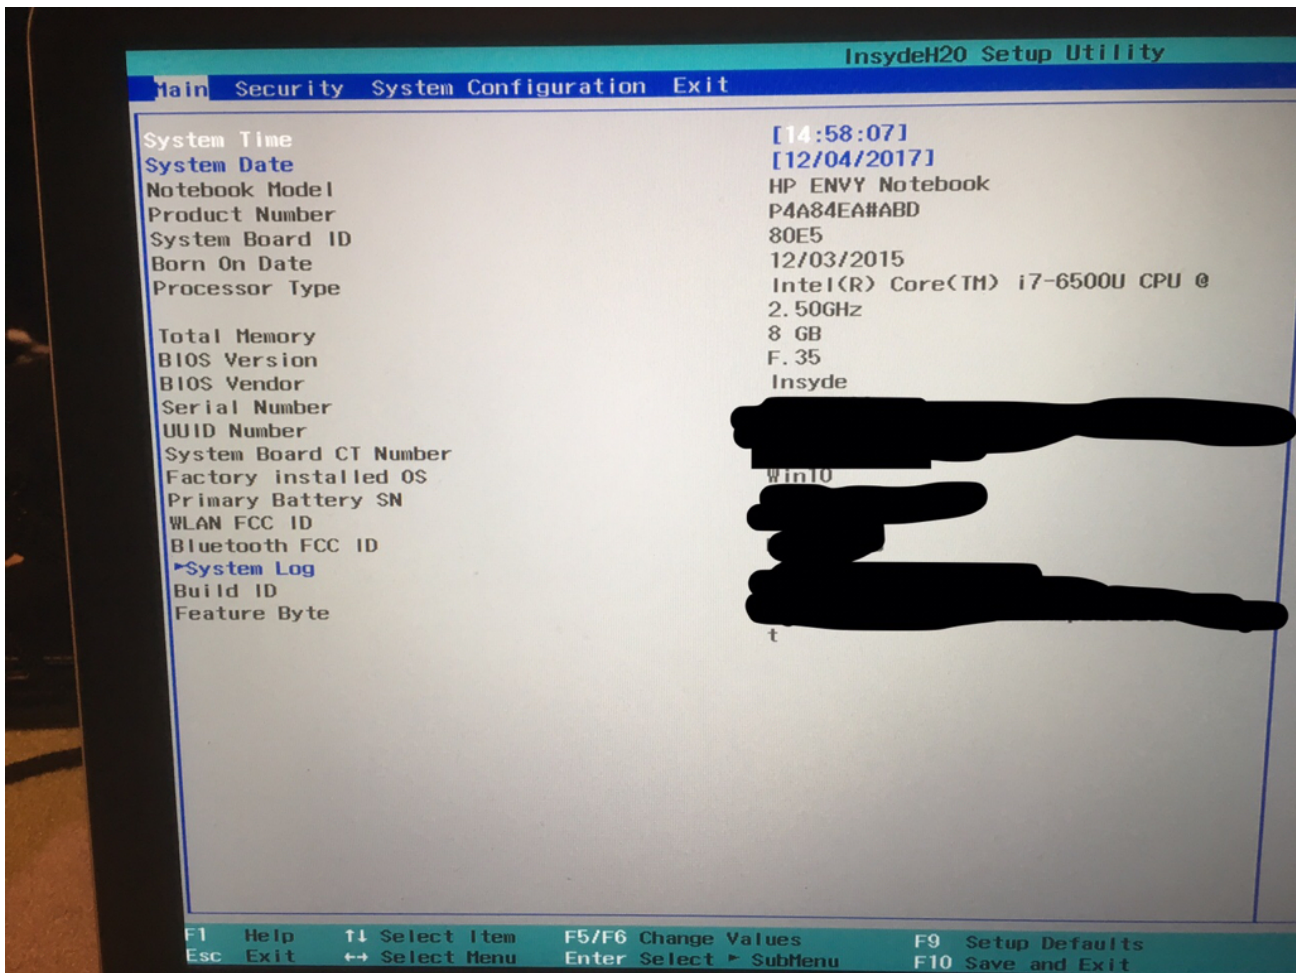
InsydeH20 Setup Utility

Main Security System Configuration Exit

| | |
|---|---|
| System Time | [14:58:07] |
| System Date | [12/04/2017] |
| Notebook Model | HP ENVY Notebook |
| Product Number | P4A84EA#ABD |
| System Board ID | 80E5 |
| Born On Date | 12/03/2015 |
| Processor Type | Intel(R) Core(TM) i7-6500U CPU @ 2.50GHz |
| Total Memory | 8 GB |
| BIOS Version | F.35 |
| BIOS Vendor | Insyde |
| Serial Number | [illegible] |
| UUID Number | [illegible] |
| System Board CT Number | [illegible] |
| Factory installed OS | Win10 |
| Primary Battery SN | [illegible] |
| WLAN FCC ID | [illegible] |
| Bluetooth FCC ID | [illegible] |
| ►System Log | |
| Build ID | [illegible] |
| Feature Byte | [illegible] t |

F1 Help ↑↓ Select Item F5/F6 Change Values F9 Setup Defaults
Esc Exit ←→ Select Menu Enter Select ► SubMenu F10 Save and Exit